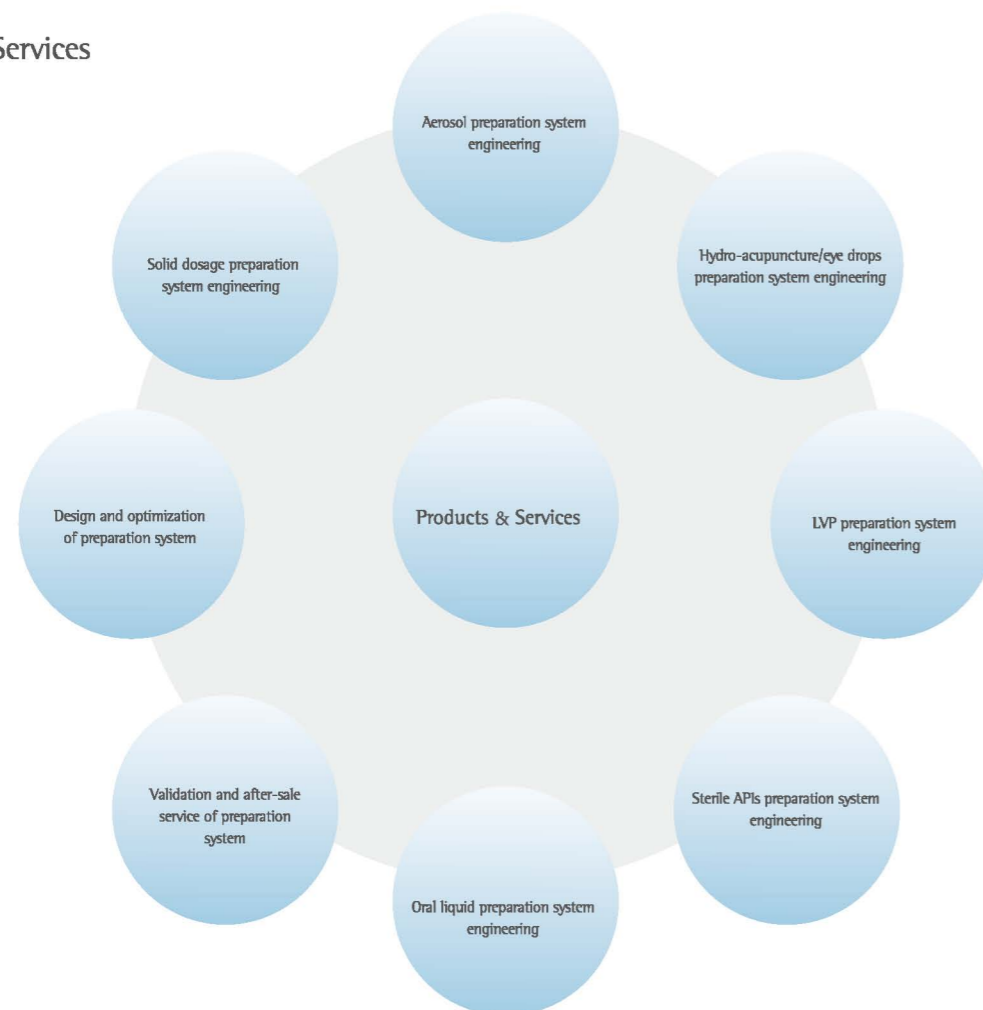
Services

Aerosol preparation system engineering

Solid dosage preparation system engineering

Hydro-acupuncture/eye drops preparation system engineering

Design and optimization of preparation system

Products & Services

LVP preparation system engineering

Validation and after-sale service of preparation system

Sterile APIs preparation system engineering

Oral liquid preparation system engineering